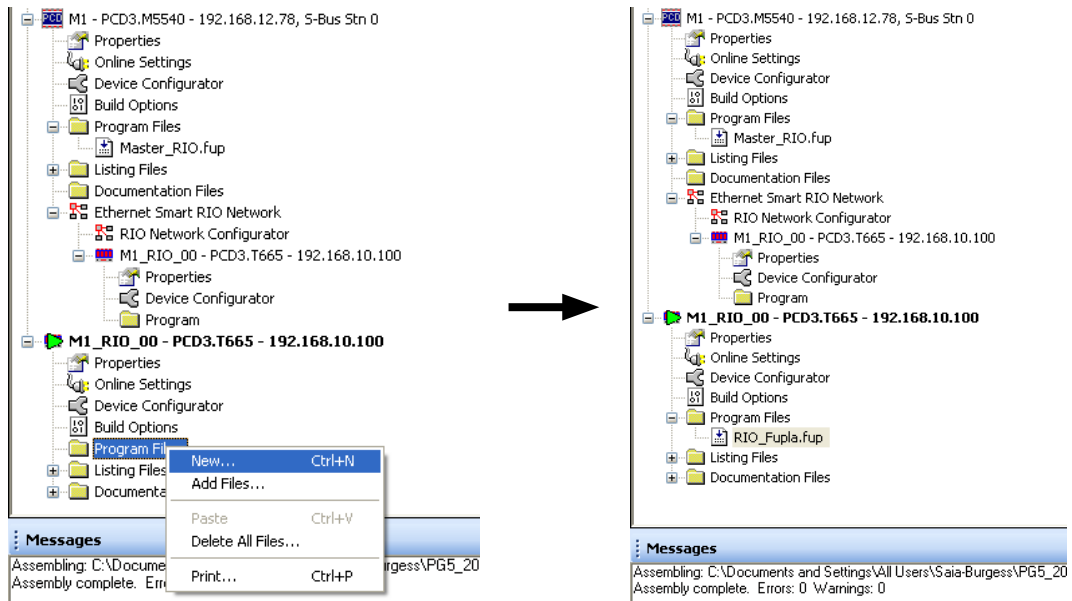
PCD M1 - PCD3.M5540 - 192.168.12.78, S-Bus Stn 0
Properties
Online Settings
Device Configurator
Build Options
Program Files
Master_RIO.fup
Listing Files
Documentation Files
Ethernet Smart RIO Network
RIO Network Configurator
M1_RIO_00 - PCD3.T665 - 192.168.10.100
Properties
Device Configurator
Program
M1_RIO_00 - PCD3.T665 - 192.168.10.100
Properties
Online Settings
Device Configurator
Build Options
Program Fil
Listing Files
Documenta
New... Ctrl+N
Add Files...
Paste Ctrl+V
Delete All Files...
Print... Ctrl+P
Messages
Assembling: C:\Docume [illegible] Burgess\PG5_20
Assembly complete. Erro

PCD M1 - PCD3.M5540 - 192.168.12.78, S-Bus Stn 0
Properties
Online Settings
Device Configurator
Build Options
Program Files
Master_RIO.fup
Listing Files
Documentation Files
Ethernet Smart RIO Network
RIO Network Configurator
M1_RIO_00 - PCD3.T665 - 192.168.10.100
Properties
Device Configurator
Program
M1_RIO_00 - PCD3.T665 - 192.168.10.100
Properties
Online Settings
Device Configurator
Build Options
Program Files
RIO_Fupla.fup
Listing Files
Documentation Files
Messages
Assembling: C:\Documents and Settings\All Users\Saia-Burgess\PG5_20
Assembly complete. Errors: 0 Warnings: 0